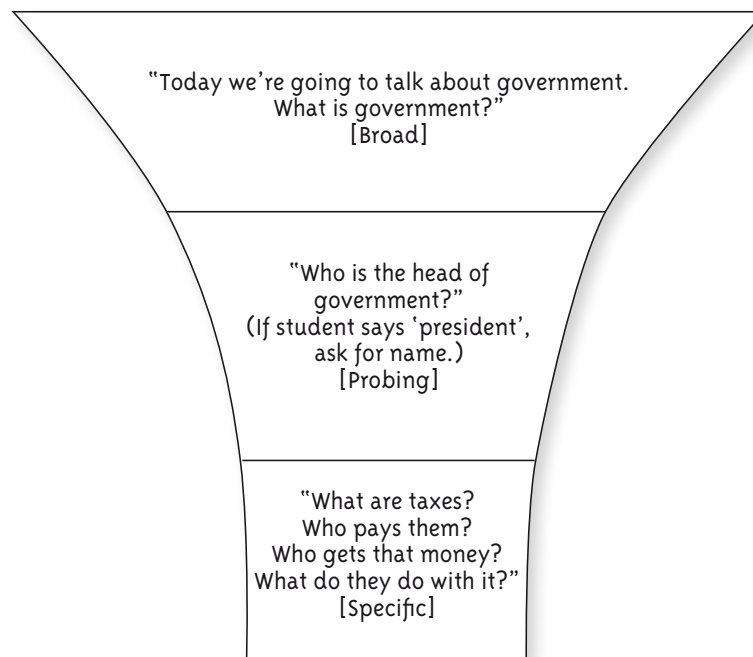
"Today we're going to talk about government. What is government?"
[Broad]

"Who is the head of government?"
(If student says 'president', ask for name.)
[Probing]

"What are taxes?
Who pays them?
Who gets that money?
What do they do with it?"
[Specific]